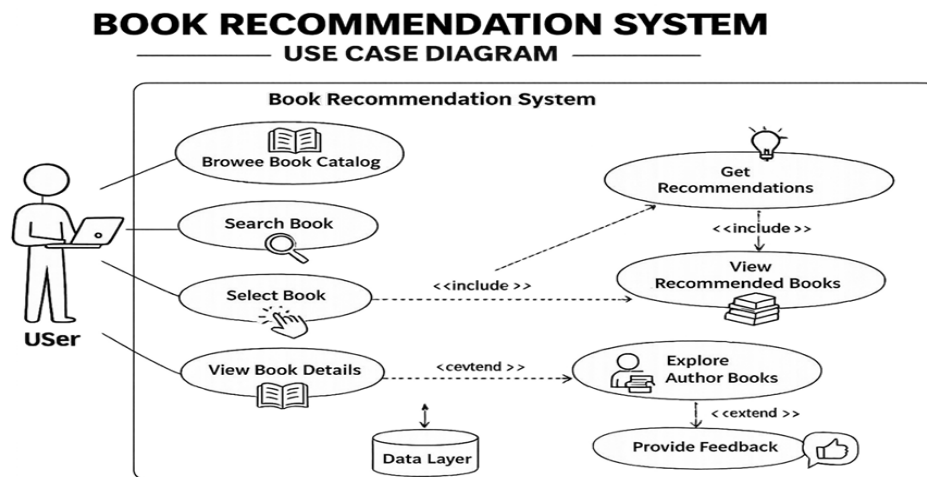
BOOK RECOMMENDATION SYSTEM
USE CASE DIAGRAM

Book Recommendation System

Browee Book Catalog

Search Book

Select Book

View Book Details

USer

Get Recommendations

<<include>>

View Recommended Books

<<include>>

<<cevtend>>

Explore Author Books

<<extend>>

Provide Feedback

Data Layer